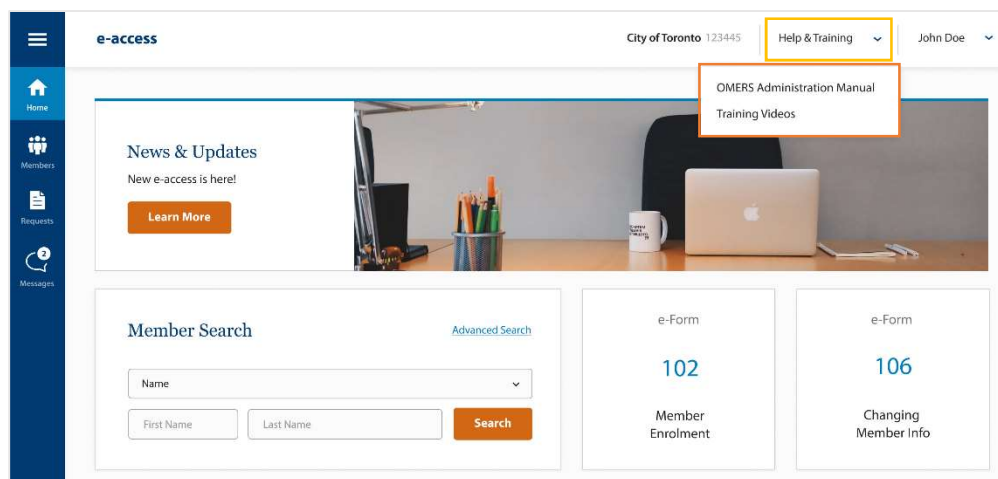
e-access

City of Toronto 123445

Help & Training

John Doe

OMERS Administration Manual

Training Videos

Home

Members

Requests

2

Messages

News & Updates

New e-access is here!

Learn More

Member Search

Advanced Search

Name

First Name

Last Name

Search

e-Form

102

Member Enrolment

e-Form

106

Changing Member Info